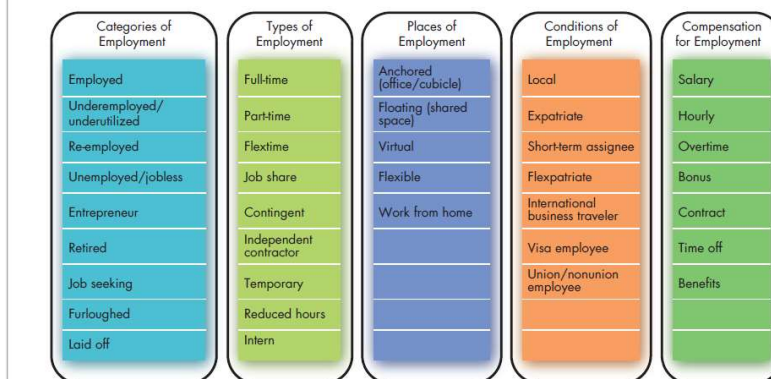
| Categories of Employment | Types of Employment | Places of Employment | Conditions of Employment | Compensation for Employment |
|---|---|---|---|---|
| Employed | Full-time | Anchored (office/cubicle) | Local | Salary |
| Underemployed/ underutilized | Part-time | Floating (shared space) | Expatriate | Hourly |
| Re-employed | Flextime | Virtual | Short-term assignee | Overtime |
| Unemployed/jobless | Job share | Flexible | Flexpatriate | Bonus |
| Entrepreneur | Contingent | Work from home | International business traveler | Contract |
| Retired | Independent contractor | | Visa employee | Time off |
| Job seeking | Temporary | | Union/nonunion employee | Benefits |
| Furloughed | Reduced hours | | | |
| Laid off | Intern | | | |